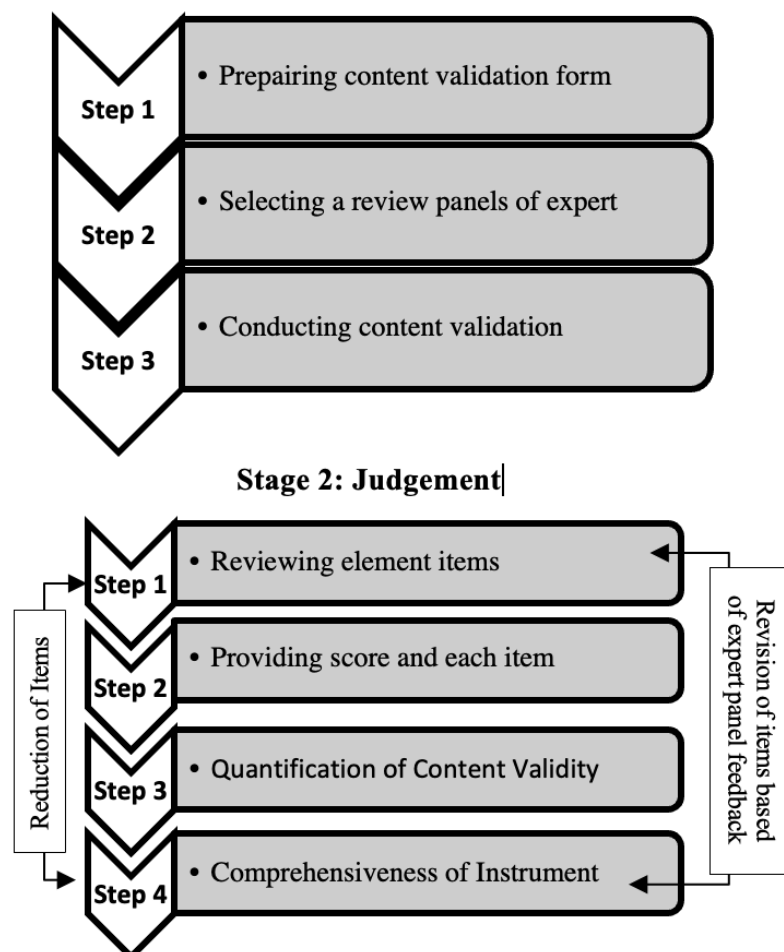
Step 1
• Prepairing content validation form

Step 2
• Selecting a review panels of expert

Step 3
• Conducting content validation

Stage 2: Judgement

Step 1
• Reviewing element items

Step 2
• Providing score and each item

Step 3
• Quantification of Content Validity

Step 4
• Comprehensiveness of Instrument

Reduction of Items

Revision of items based of expert panel feedback